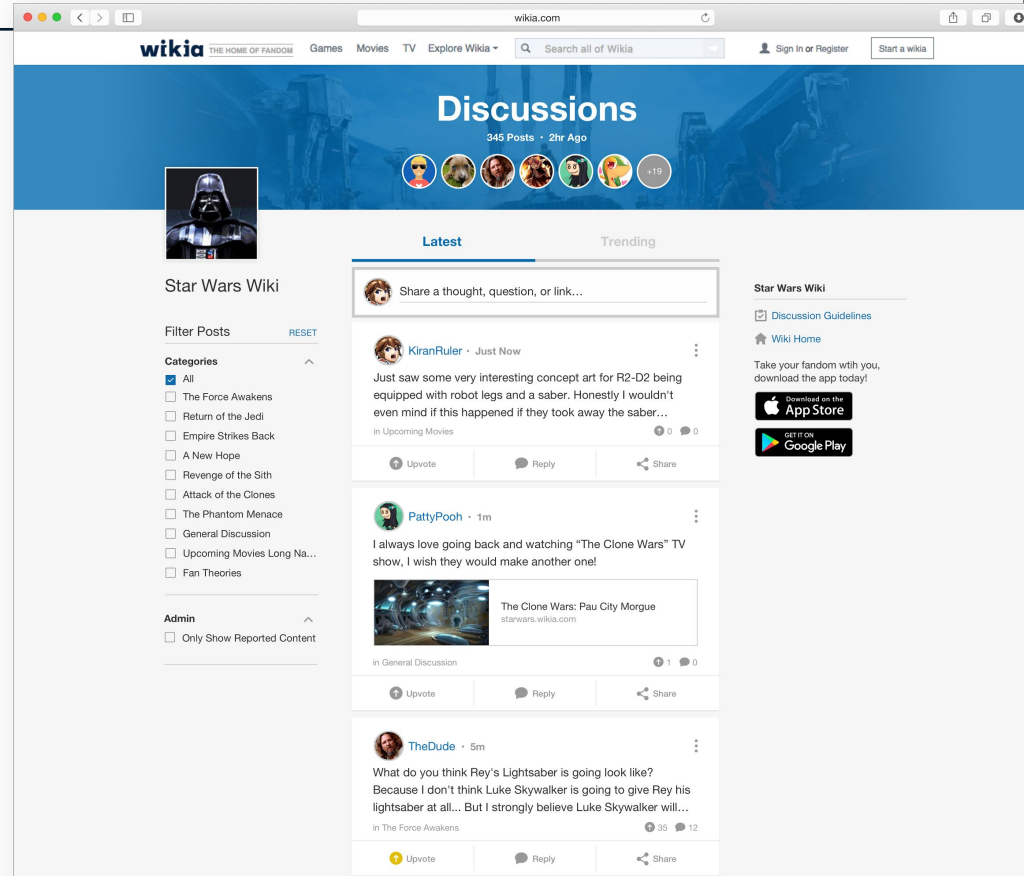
wikia.com

wikia THE HOME OF FANDOM Games Movies TV Explore Wikia Search all of Wikia Sign In or Register Start a wikia

Discussions
345 Posts • 2hr Ago
+19

Star Wars Wiki

Filter Posts RESET

Categories
All
The Force Awakens
Return of the Jedi
Empire Strikes Back
A New Hope
Revenge of the Sith
Attack of the Clones
The Phantom Menace
General Discussion
Upcoming Movies Long Na...
Fan Theories

Admin
Only Show Reported Content

Latest Trending

Share a thought, question, or link...

KiranRuler • Just Now
Just saw some very interesting concept art for R2-D2 being equipped with robot legs and a saber. Honestly I wouldn't even mind if this happened if they took away the saber...
in Upcoming Movies 0 0
Upvote Reply Share

PattyPooh • 1m
I always love going back and watching "The Clone Wars" TV show, I wish they would make another one!
The Clone Wars: Pau City Morgue
starwars.wikia.com
in General Discussion 1 0
Upvote Reply Share

TheDude • 5m
What do you think Rey's Lightsaber is going look like? Because I don't think Luke Skywalker is going to give Rey his lightsaber at all... But I strongly believe Luke Skywalker will...
in The Force Awakens 35 12
Upvote Reply Share

Star Wars Wiki
Discussion Guidelines
Wiki Home
Take your fandom wtih you, download the app today!
Download on the App Store
GET IT ON Google Play